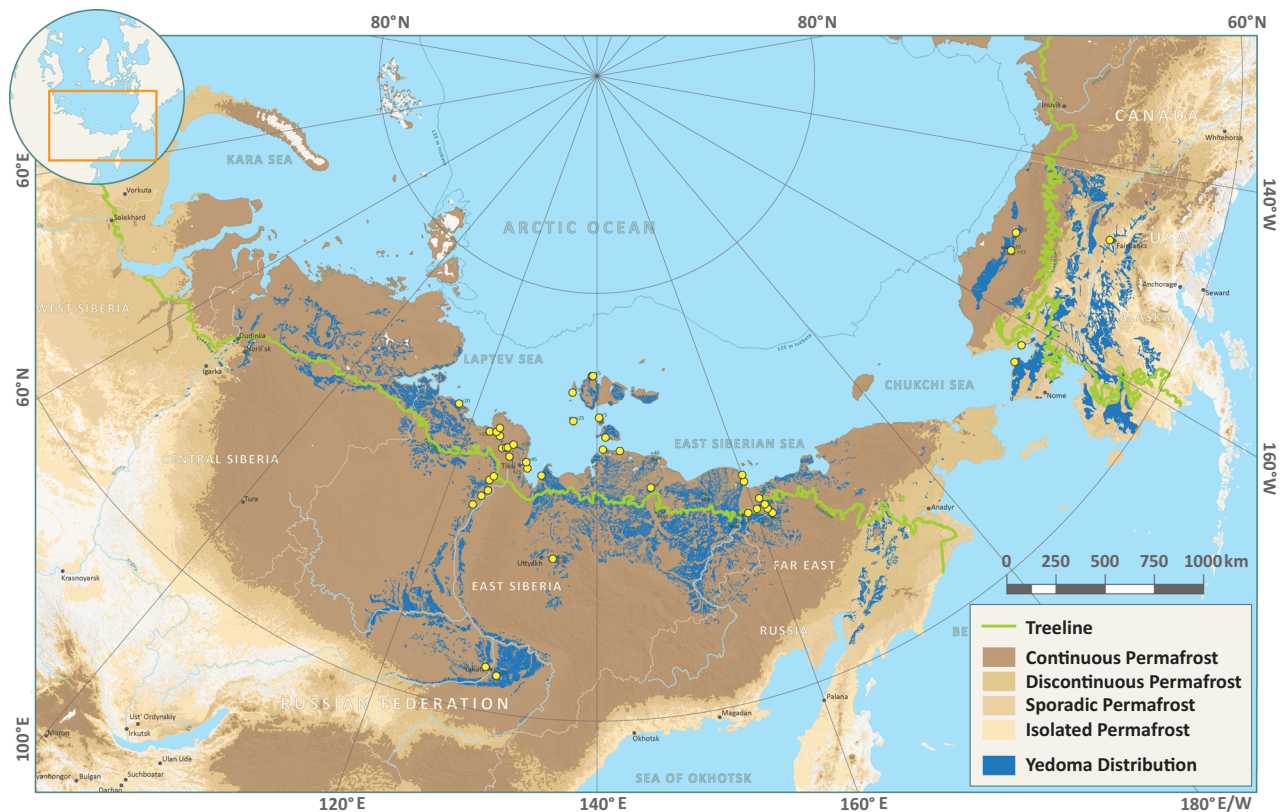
80°N
80°N
60°N
60°E
140°W
60°N
160°W
100°E
120°E
140°E
160°E
180°E/W

KARA SEA
ARCTIC OCEAN
LAPTEV SEA
EAST SIBERIAN SEA
CHUKCHI SEA
SEA OF OKHOTSK
CANADA
USA
ALASKA
WEST SIBERIA
CENTRAL SIBERIA
EAST SIBERIA
FAR EAST
RUSSIA
RUSSIAN FEDERATION
BE

Vorkuta
Salekhard
Dudinka
Noril'sk
Igarka
Tura
Krasnoyarsk
Irkutsk
Ust' Ordynskiy
Ulan Ude
Bulgan
Suchboatar
Darhan
Yakutsk
Uttyakh
Tiksi
Magadan
Okhotsk
Palana
Anadyr
Inuvik
Whitehorse
Fairbanks
Anchorage
Seward
Nome

0 250 500 750 1000 km

Treeline
Continuous Permafrost
Discontinuous Permafrost
Sporadic Permafrost
Isolated Permafrost
Yedoma Distribution